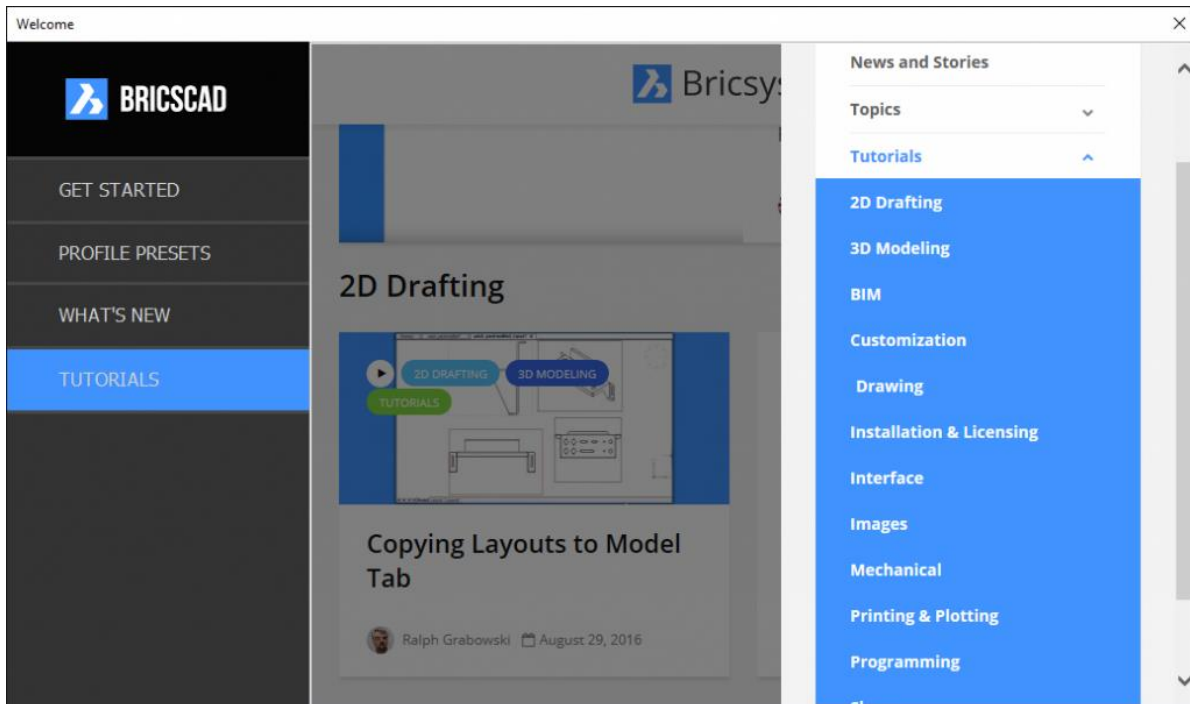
Welcome

BRICSCAD

GET STARTED

PROFILE PRESETS

WHAT'S NEW

TUTORIALS

Bricsys

2D Drafting

2D DRAFTING 3D MODELING TUTORIALS

Copying Layouts to Model Tab

Ralph Grabowski August 29, 2016

News and Stories

Topics

Tutorials

2D Drafting

3D Modeling

BIM

Customization

Drawing

Installation & Licensing

Interface

Images

Mechanical

Printing & Plotting

Programming

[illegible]